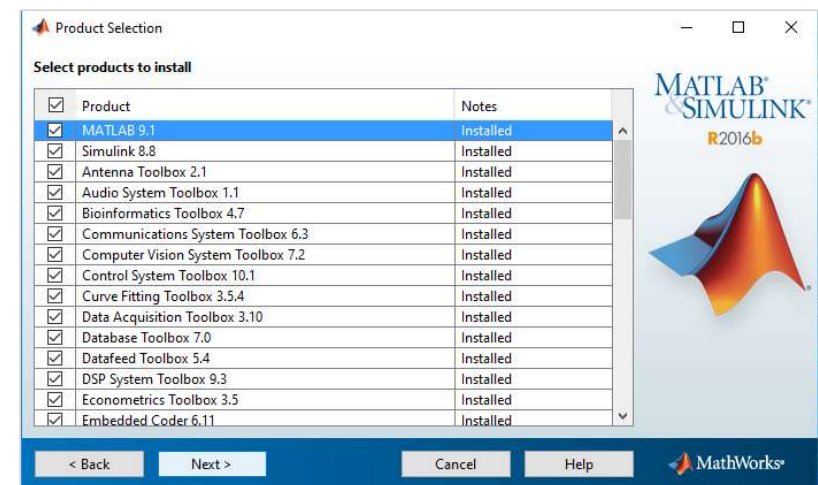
Product Selection

Select products to install

| Product | Notes |
|---|---|
| MATLAB 9.1 | Installed |
| Simulink 8.8 | Installed |
| Antenna Toolbox 2.1 | Installed |
| Audio System Toolbox 1.1 | Installed |
| Bioinformatics Toolbox 4.7 | Installed |
| Communications System Toolbox 6.3 | Installed |
| Computer Vision System Toolbox 7.2 | Installed |
| Control System Toolbox 10.1 | Installed |
| Curve Fitting Toolbox 3.5.4 | Installed |
| Data Acquisition Toolbox 3.10 | Installed |
| Database Toolbox 7.0 | Installed |
| Datafeed Toolbox 5.4 | Installed |
| DSP System Toolbox 9.3 | Installed |
| Econometrics Toolbox 3.5 | Installed |
| Embedded Coder 6.11 | Installed |

MATLAB® & SIMULINK®
R2016b

< Back
Next >
Cancel
Help
MathWorks®